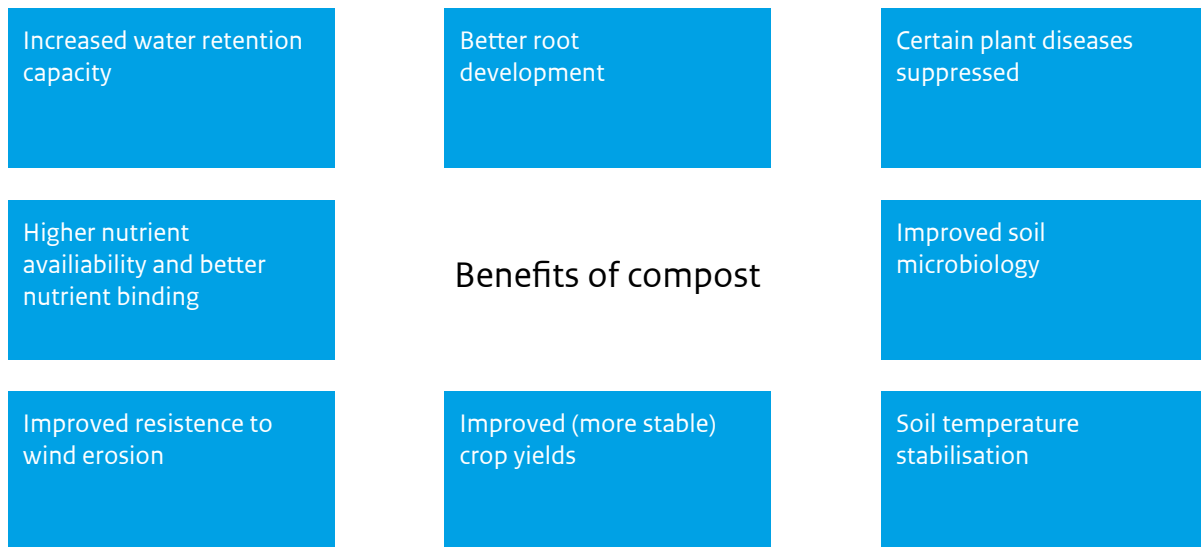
Increased water retention capacity

Better root development

Certain plant diseases suppressed

Higher nutrient availiability and better nutrient binding

Benefits of compost

Improved soil microbiology

Improved resistence to wind erosion

Improved (more stable) crop yields

Soil temperature stabilisation